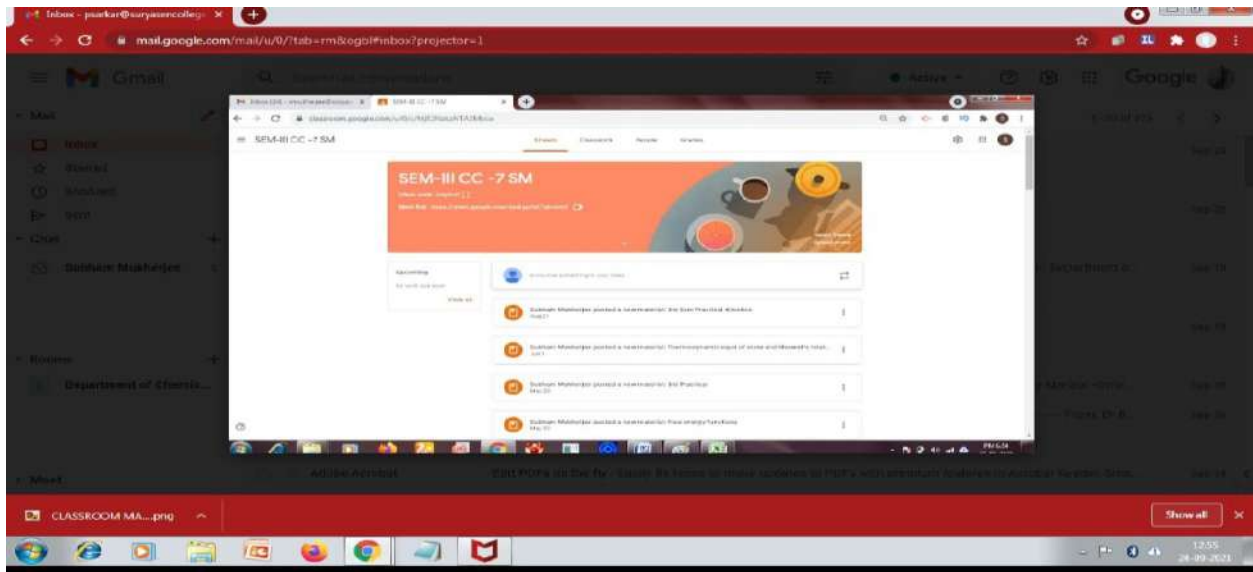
Inbox - psarkar@suryasencollege ×

mail.google.com/mail/u/0/?tab=rm&ogbl#inbox?projector=1

Gmail

Mail

Inbox

Starred

Snoozed

Sent

Chat

Subhasis Mukherjee

Rooms

Department of Chemis...

Meet

SEM-III CC -7 SM

Stream

Classwork

People

Grades

SEM-III CC -7 SM

Upcoming

No work due soon

View all

Subhasis Mukherjee posted a new material: 3rd Sem Practical

Subhasis Mukherjee posted a new material: Thermodynamics

Subhasis Mukherjee posted a new material: 3rd Practical

Subhasis Mukherjee posted a new material: Free energy functions

Adobe Acrobat

Edit PDFs on the fly

Show all

CLASSROOM MA....png

12:55

28-09-2021